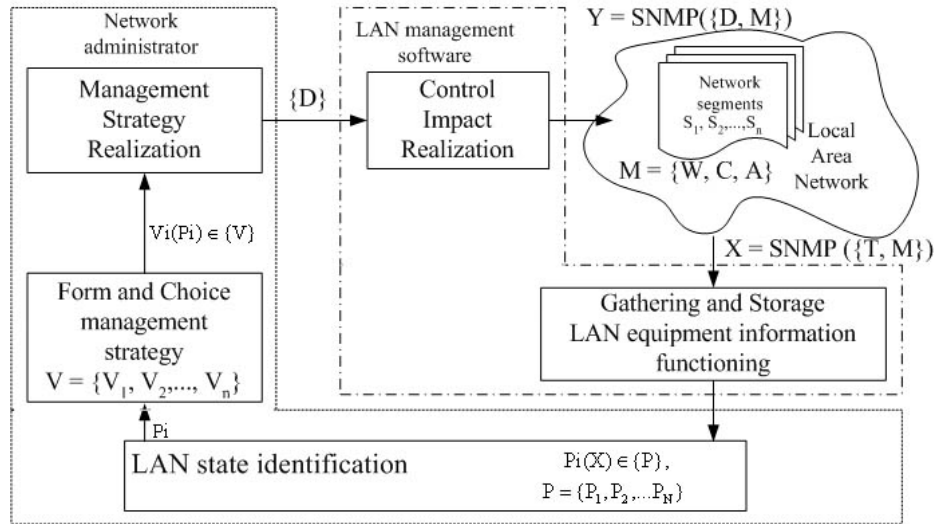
Network administrator

LAN management software

Y = SNMP({D, M})

Management Strategy Realization

{D}

Control Impact Realization

Network segments $S_1, S_2, ..., S_n$

Local Area Network

M = {W, C, A}

$Vi(Pi) \in \{V\}$

X = SNMP ({T, M})

Form and Choice management strategy $V = \{V_1, V_2, ..., V_n\}$

Gathering and Storage LAN equipment information functioning

Pi

LAN state identification

$Pi(X) \in \{P\}$,

$P = \{P_1, P_2, ...P_N\}$